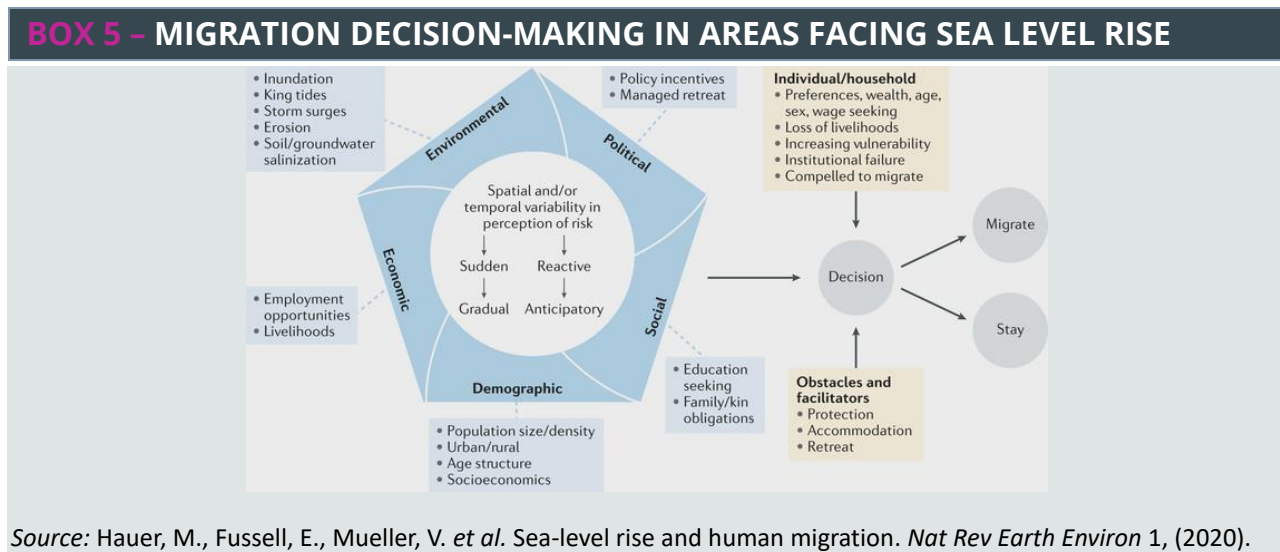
BOX 5 – MIGRATION DECISION-MAKING IN AREAS FACING SEA LEVEL RISE

• Inundation
• King tides
• Storm surges
• Erosion
• Soil/groundwater salinization

Environmental

• Policy incentives
• Managed retreat

Political

Individual/household
• Preferences, wealth, age, sex, wage seeking
• Loss of livelihoods
• Increasing vulnerability
• Institutional failure
• Compelled to migrate

Spatial and/or temporal variability in perception of risk

Sudden
Gradual

Reactive
Anticipatory

Economic

• Employment opportunities
• Livelihoods

Social

Decision

Migrate

Stay

Demographic

• Education seeking
• Family/kin obligations

Obstacles and facilitators
• Protection
• Accommodation
• Retreat

• Population size/density
• Urban/rural
• Age structure
• Socioeconomics

Source: Hauer, M., Fussell, E., Mueller, V. et al. Sea-level rise and human migration. Nat Rev Earth Environ 1, (2020).